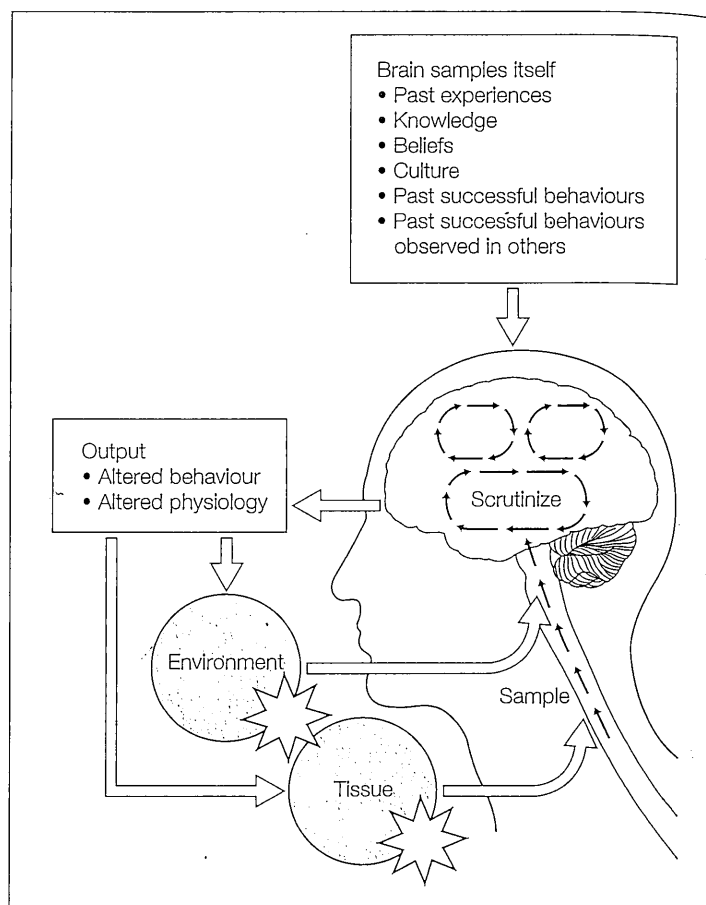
Brain samples itself
• Past experiences
• Knowledge
• Beliefs
• Culture
• Past successful behaviours
• Past successful behaviours observed in others

Output
• Altered behaviour
• Altered physiology

Scrutinize

Environment

Sample

Tissue